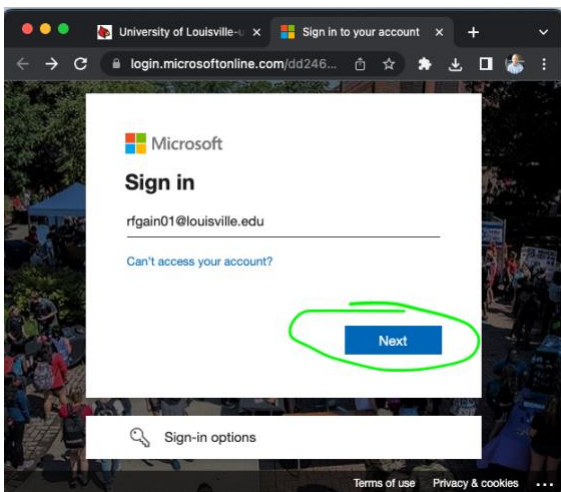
University of Louisville-u ×
Sign in to your account ×
+
login.microsoftonline.com/dd246...

Microsoft
Sign in
rfgain01@louisville.edu
Can't access your account?
Next

Sign-in options

Terms of use Privacy & cookies ...